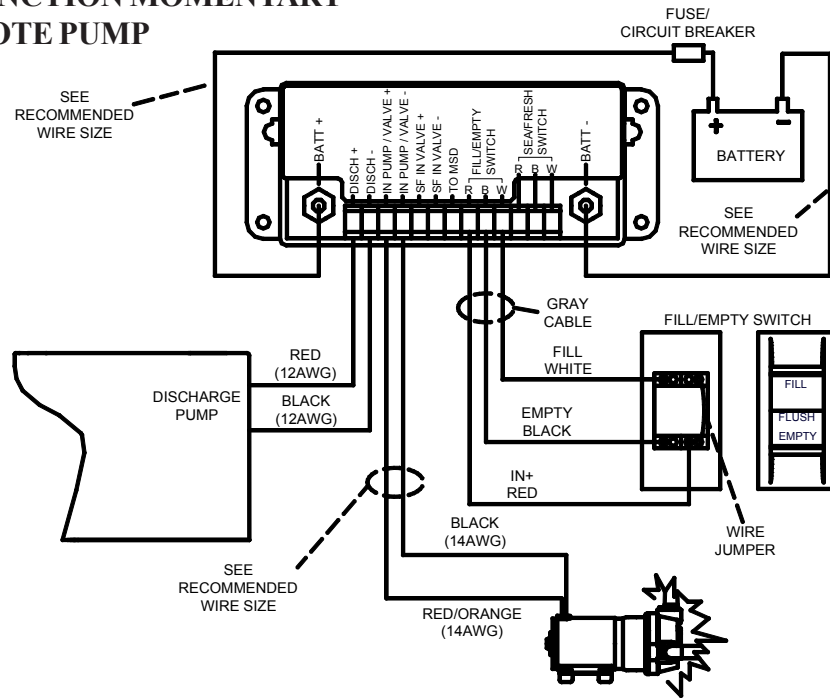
NCTION MOMENTARY
OTE PUMP

FUSE/
CIRCUIT BREAKER

SEE
RECOMMENDED
WIRE SIZE

BATT +

DISCH +
DISCH -
IN PUMP / VALVE +
IN PUMP / VALVE -
SF IN VALVE +
SF IN VALVE -
TO MSD
FILL/EMPTY
SWITCH
R B W
SEA/FRESH
SWITCH
R B W

BATT -

+ −
BATTERY

SEE
RECOMMENDED
WIRE SIZE

GRAY
CABLE

FILL/EMPTY SWITCH

RED
(12AWG)

DISCHARGE
PUMP

BLACK
(12AWG)

FILL
WHITE

FILL

EMPTY
BLACK

FLUSH
EMPTY

IN+
RED

WIRE
JUMPER

BLACK
(14AWG)

SEE
RECOMMENDED
WIRE SIZE

RED/ORANGE
(14AWG)